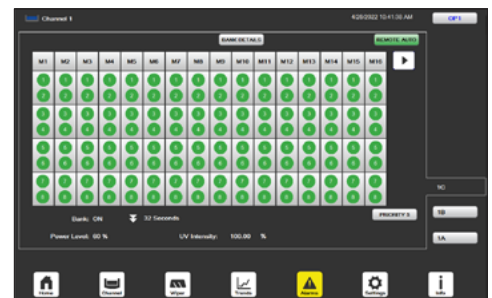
Channel 1
4/28/2022 10:41:30 AM
OP1
BANK DETAILS
REMOTE AUTO

| M1 | M2 | M3 | M4 | M5 | M6 | M7 | M8 | M9 | M10 | M11 | M12 | M13 | M14 | M15 | M16 |
|---|---|---|---|---|---|---|---|---|---|---|---|---|---|---|---|
| 1 | 1 | 1 | 1 | 1 | 1 | 1 | 1 | 1 | 1 | 1 | 1 | 1 | 1 | 1 | 1 |
| 2 | 2 | 2 | 2 | 2 | 2 | 2 | 2 | 2 | 2 | 2 | 2 | 2 | 2 | 2 | 2 |
| 3 | 3 | 3 | 3 | 3 | 3 | 3 | 3 | 3 | 3 | 3 | 3 | 3 | 3 | 3 | 3 |
| 4 | 4 | 4 | 4 | 4 | 4 | 4 | 4 | 4 | 4 | 4 | 4 | 4 | 4 | 4 | 4 |
| 5 | 5 | 5 | 5 | 5 | 5 | 5 | 5 | 5 | 5 | 5 | 5 | 5 | 5 | 5 | 5 |
| 6 | 6 | 6 | 6 | 6 | 6 | 6 | 6 | 6 | 6 | 6 | 6 | 6 | 6 | 6 | 6 |
| 7 | 7 | 7 | 7 | 7 | 7 | 7 | 7 | 7 | 7 | 7 | 7 | 7 | 7 | 7 | 7 |
| 8 | 8 | 8 | 8 | 8 | 8 | 8 | 8 | 8 | 8 | 8 | 8 | 8 | 8 | 8 | 8 |

Bank: ON
32 Seconds
PRIORITY 3
Power Level: 60 %
UV Intensity: 100.00 %
1C
1B
1A
Home
Channel
Wiper
Trends
Alarms
Settings
Info